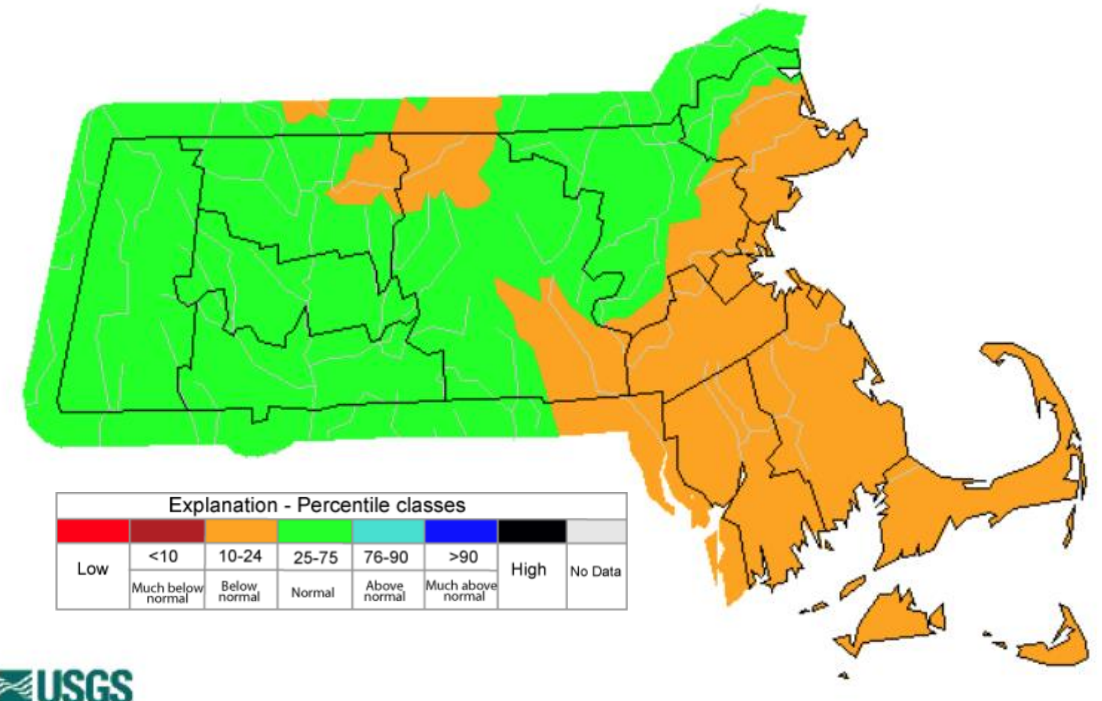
Explanation - Percentile classes

| | | | | | | | |
|---|---|---|---|---|---|---|---|
| Low | <10 | 10-24 | 25-75 | 76-90 | >90 | High | No Data |
| | Much below normal | Below normal | Normal | Above normal | Much above normal | | |

USGS